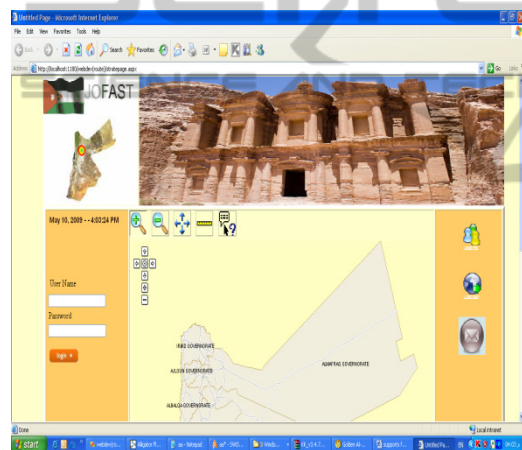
Untitled Page - Microsoft Internet Explorer

File Edit View Favorites Tools Help

Back Search Favorites

Address http://localhost:1180/webdev(route)/jtratepage.aspx

Go Links

JOFAST

May 10, 2009 - - 4:03:24 PM

User Name

Password

login

IRBID GOVERNORATE

AJLOUN GOVERNORATE

ALMAFRAQ GOVERNORATE

ALBALQA GOVERNORATE

Done

Local intranet

start

Untitled Pa...